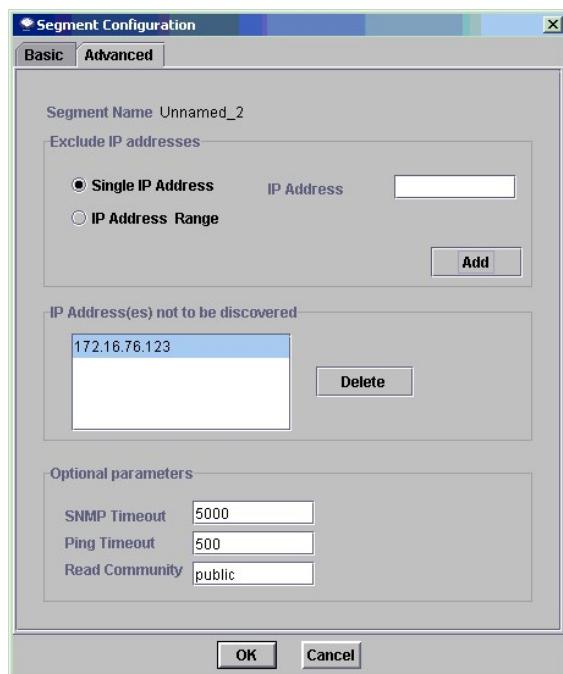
Segment Configuration

Basic | Advanced

Segment Name Unnamed_2

Exclude IP addresses

Single IP Address

IP Address Range

IP Address

Add

IP Address(es) not to be discovered

172.16.76.123

Delete

Optional parameters

SNMP Timeout 5000

Ping Timeout 500

Read Community public

OK

Cancel